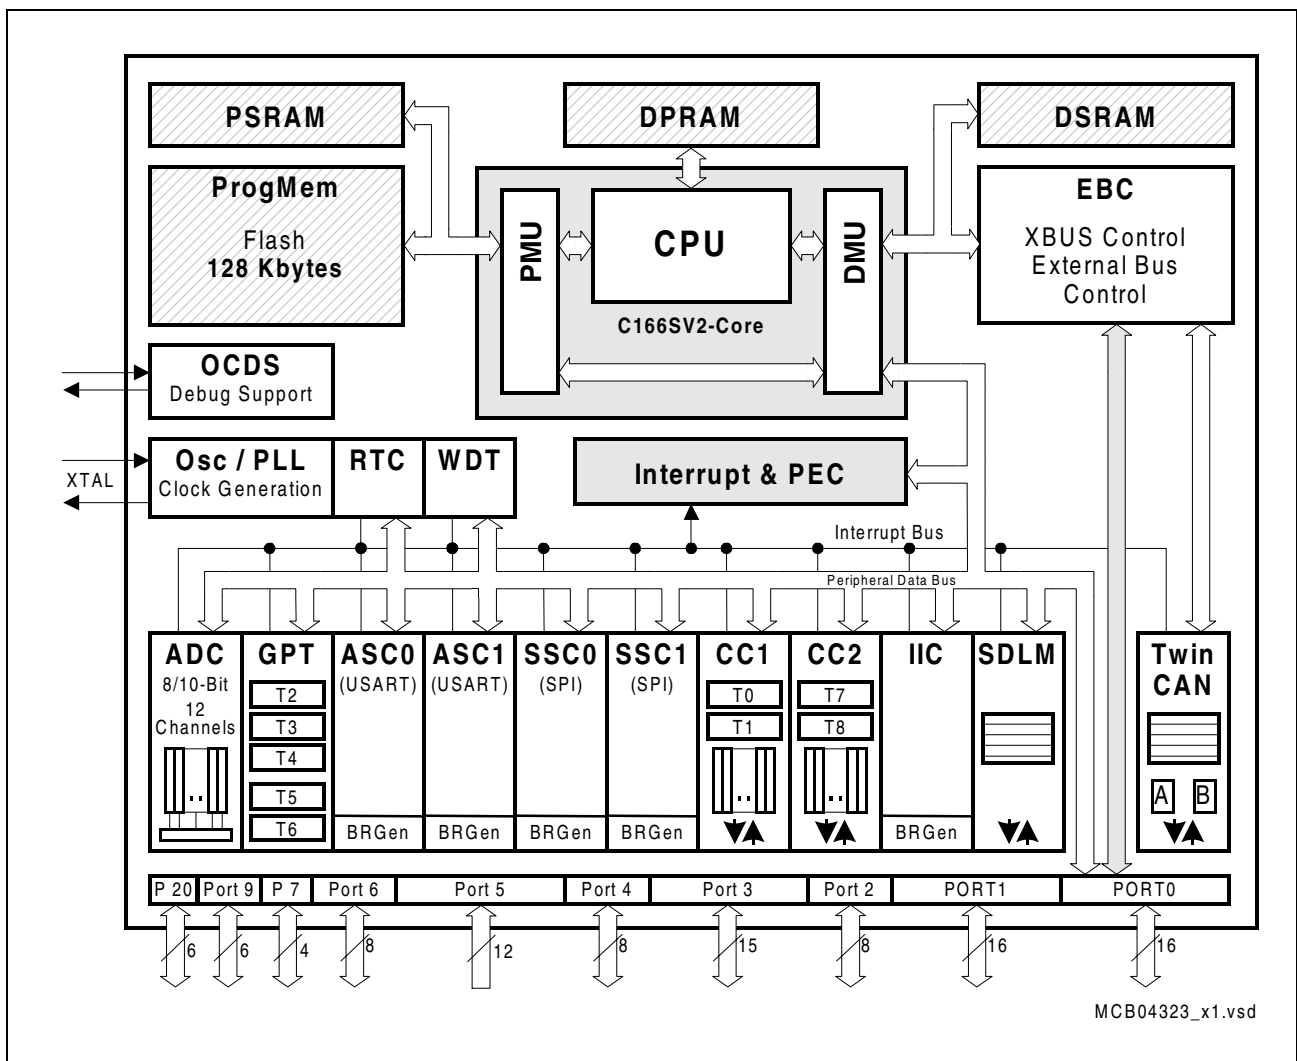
PSRAM

DPRAM

DSRAM

ProgMem
Flash
128 Kbytes

PMU

CPU

DMU

C166SV2-Core

EBC
XBUS Control
External Bus
Control

OCDS
Debug Support

XTAL

Osc / PLL
Clock Generation

RTC

WDT

Interrupt & PEC

Interrupt Bus

Peripheral Data Bus

ADC
8/10-Bit
12
Channels

GPT
T2
T3
T4
T5
T6

ASC0
(USART)
BRGen

ASC1
(USART)
BRGen

SSC0
(SPI)
BRGen

SSC1
(SPI)
BRGen

CC1
T0
T1

CC2
T7
T8

IIC
BRGen

SDLM

Twin
CAN
A
B

P 20 | Port 9 | P 7 | Port 6 | Port 5 | Port 4 | Port 3 | Port 2 | PORT1 | PORT0

6 6 4 8 12 8 15 8 16 16

MCB04323_x1.vsd